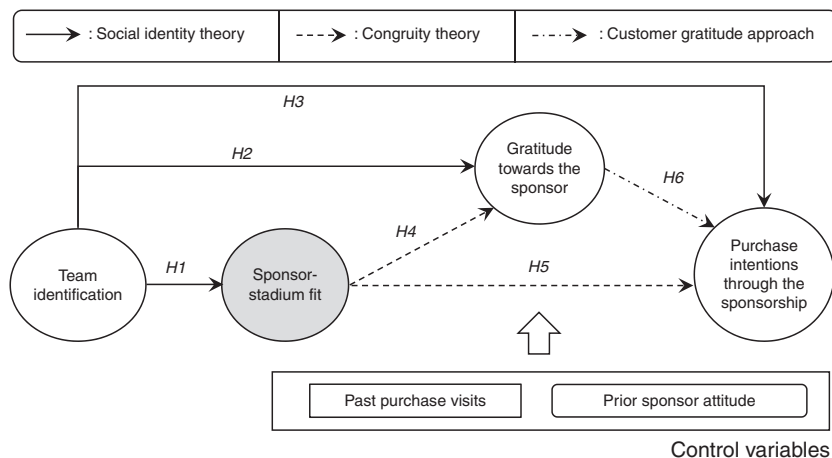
: Social identity theory | : Congruity theory | : Customer gratitude approach

H3

H2

Gratitude towards the sponsor

H6

H4

Team identification

H1

Sponsor-stadium fit

H5

Purchase intentions through the sponsorship

Past purchase visits

Prior sponsor attitude

Control variables